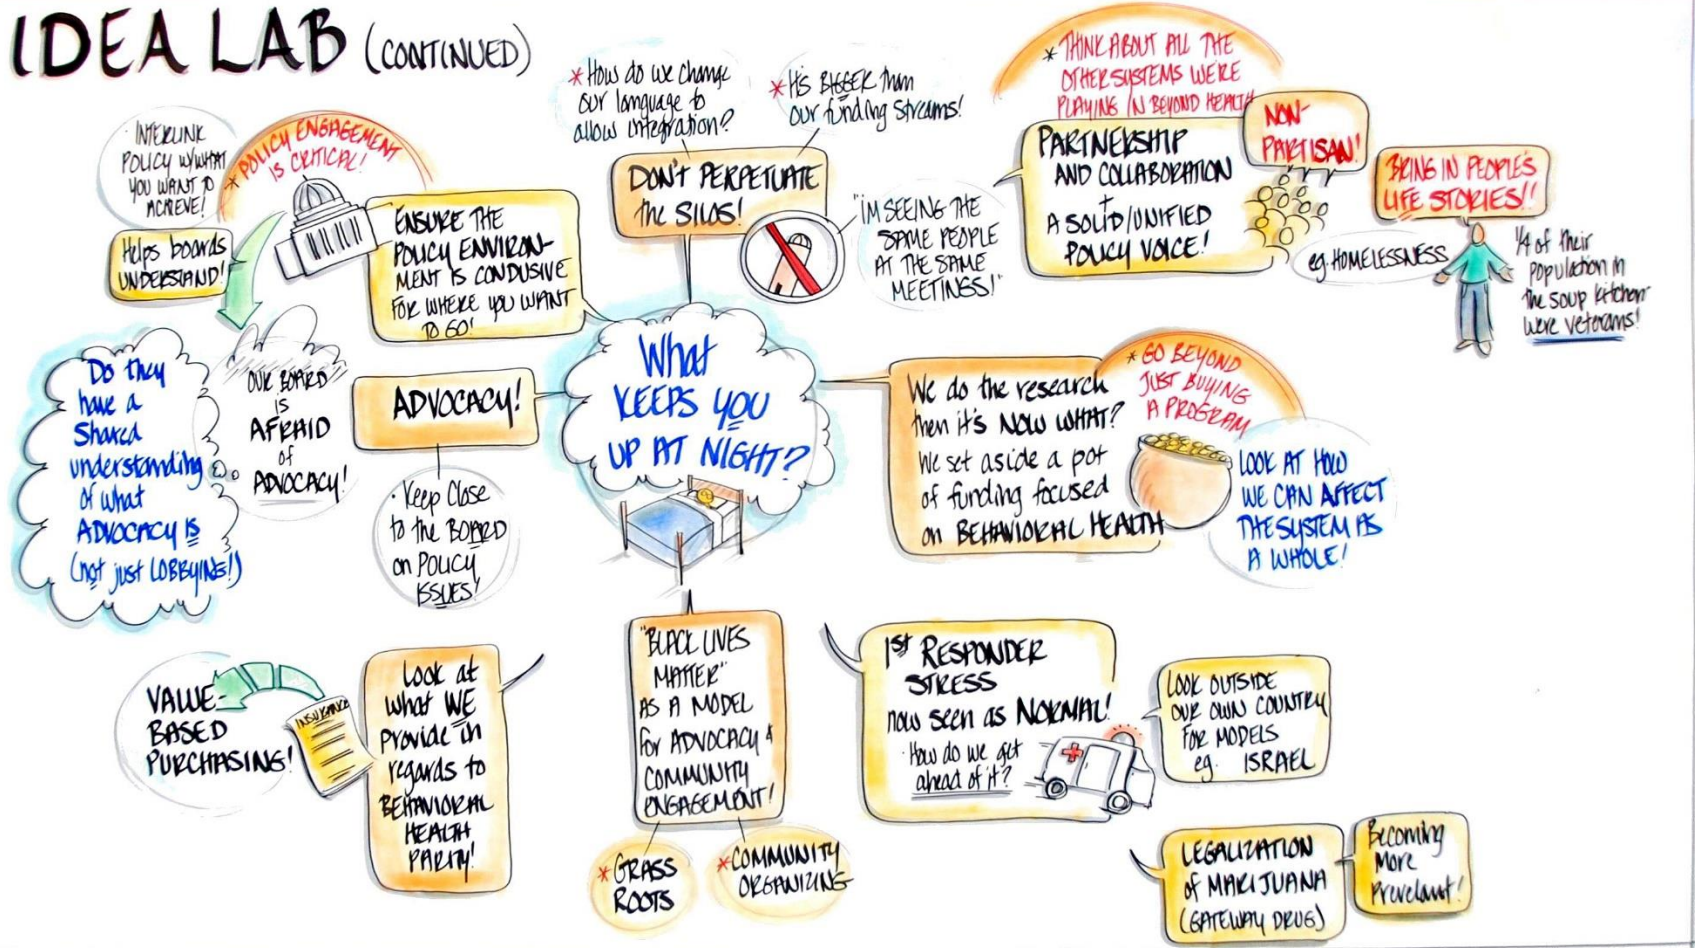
IDEA LAB (CONTINUED)

INTERLINK POLICY W/WHAT YOU WANT TO ACHIEVE!

* POLICY ENGAGEMENT IS CRITICAL!

Helps boards UNDERSTAND!

ENSURE THE POLICY ENVIRONMENT IS CONDUSIVE FOR WHERE YOU WANT TO GO!

* How do we change our language to allow integration?

DON'T PERPETUATE the SILOS!

* It's BIGGER than our funding streams!

"I'M SEEING THE SAME PEOPLE AT THE SAME MEETINGS!"

* THINK ABOUT ALL THE OTHER SYSTEMS WE'RE PLAYING IN BEYOND HEALTH

PARTNERSHIP AND COLLABORATION + A SOLID/UNIFIED POLICY VOICE!

NON-PARTISAN!

BRING IN PEOPLE'S LIFE STORIES!

eg. HOMELESSNESS

1/4 of their population in the soup kitchen were veterans!

Do they have a Shared understanding of what ADVOCACY IS (not just LOBBYING!)

OUR BOARD IS AFRAID of ADVOCACY!

ADVOCACY!

· Keep close to the BOARD on POLICY ISSUES!

What KEEPS YOU UP AT NIGHT?

We do the research then it's NOW WHAT? We set aside a pot of funding focused on BEHAVIORAL HEALTH

* GO BEYOND JUST BUYING A PROGRAM

LOOK AT HOW WE CAN AFFECT THE SYSTEM AS A WHOLE!

VALUE-BASED PURCHASING!

INSURANCE

Look at what WE provide in regards to BEHAVIORAL HEALTH PARITY!

"BLACK LIVES MATTER" AS A MODEL FOR ADVOCACY + COMMUNITY ENGAGEMENT!

* GRASS ROOTS

* COMMUNITY ORGANIZING

1st RESPONDER STRESS now seen as NORMAL! How do we get ahead of it?

LOOK OUTSIDE OUR OWN COUNTRY FOR MODELS eg. ISRAEL

LEGALIZATION of MARIJUANA (GATEWAY DRUG)

Becoming More Prevelant!